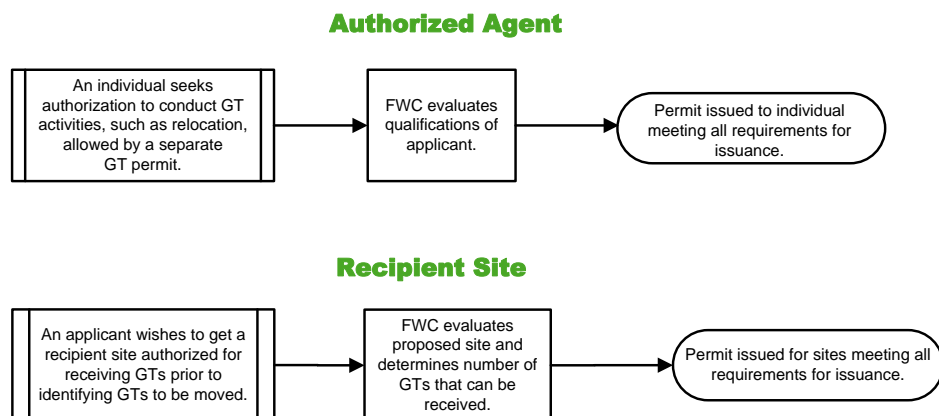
Authorized Agent

An individual seeks authorization to conduct GT activities, such as relocation, allowed by a separate GT permit.

FWC evaluates qualifications of applicant.

Permit issued to individual meeting all requirements for issuance.

Recipient Site

An applicant wishes to get a recipient site authorized for receiving GTs prior to identifying GTs to be moved.

FWC evaluates proposed site and determines number of GTs that can be received.

Permit issued for sites meeting all requirements for issuance.